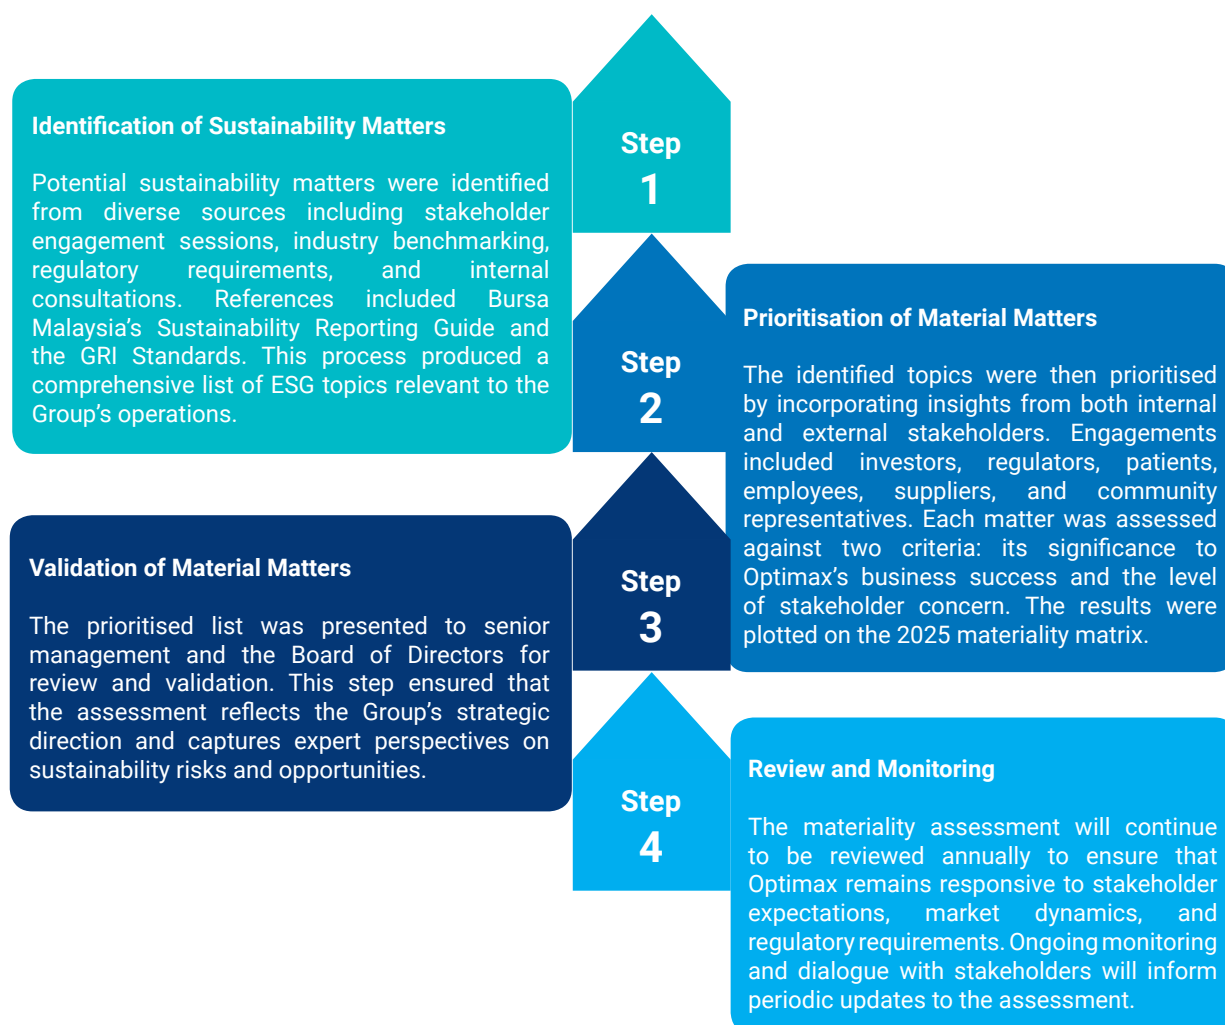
Identification of Sustainability Matters

Potential sustainability matters were identified from diverse sources including stakeholder engagement sessions, industry benchmarking, regulatory requirements, and internal consultations. References included Bursa Malaysia's Sustainability Reporting Guide and the GRI Standards. This process produced a comprehensive list of ESG topics relevant to the Group's operations.

Step
1

Step
2

Prioritisation of Material Matters

The identified topics were then prioritised by incorporating insights from both internal and external stakeholders. Engagements included investors, regulators, patients, employees, suppliers, and community representatives. Each matter was assessed against two criteria: its significance to Optimax's business success and the level of stakeholder concern. The results were plotted on the 2025 materiality matrix.

Validation of Material Matters

The prioritised list was presented to senior management and the Board of Directors for review and validation. This step ensured that the assessment reflects the Group's strategic direction and captures expert perspectives on sustainability risks and opportunities.

Step
3

Step
4

Review and Monitoring

The materiality assessment will continue to be reviewed annually to ensure that Optimax remains responsive to stakeholder expectations, market dynamics, and regulatory requirements. Ongoing monitoring and dialogue with stakeholders will inform periodic updates to the assessment.